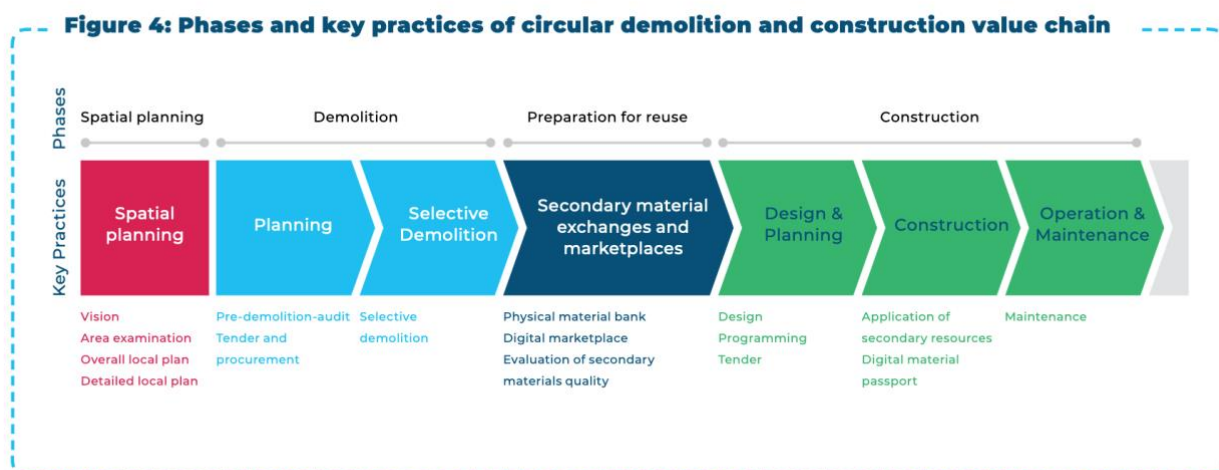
Figure 4: Phases and key practices of circular demolition and construction value chain

Phases

Spatial planning

Demolition

Preparation for reuse

Construction

Key Practices

Spatial planning

Planning

Selective Demolition

Secondary material exchanges and marketplaces

Design & Planning

Construction

Operation & Maintenance

Vision
Area examination
Overall local plan
Detailed local plan

Pre-demolition-audit
Tender and procurement

Selective demolition

Physical material bank
Digital marketplace
Evaluation of secondary materials quality

Design
Programming
Tender

Application of secondary resources
Digital material passport

Maintenance